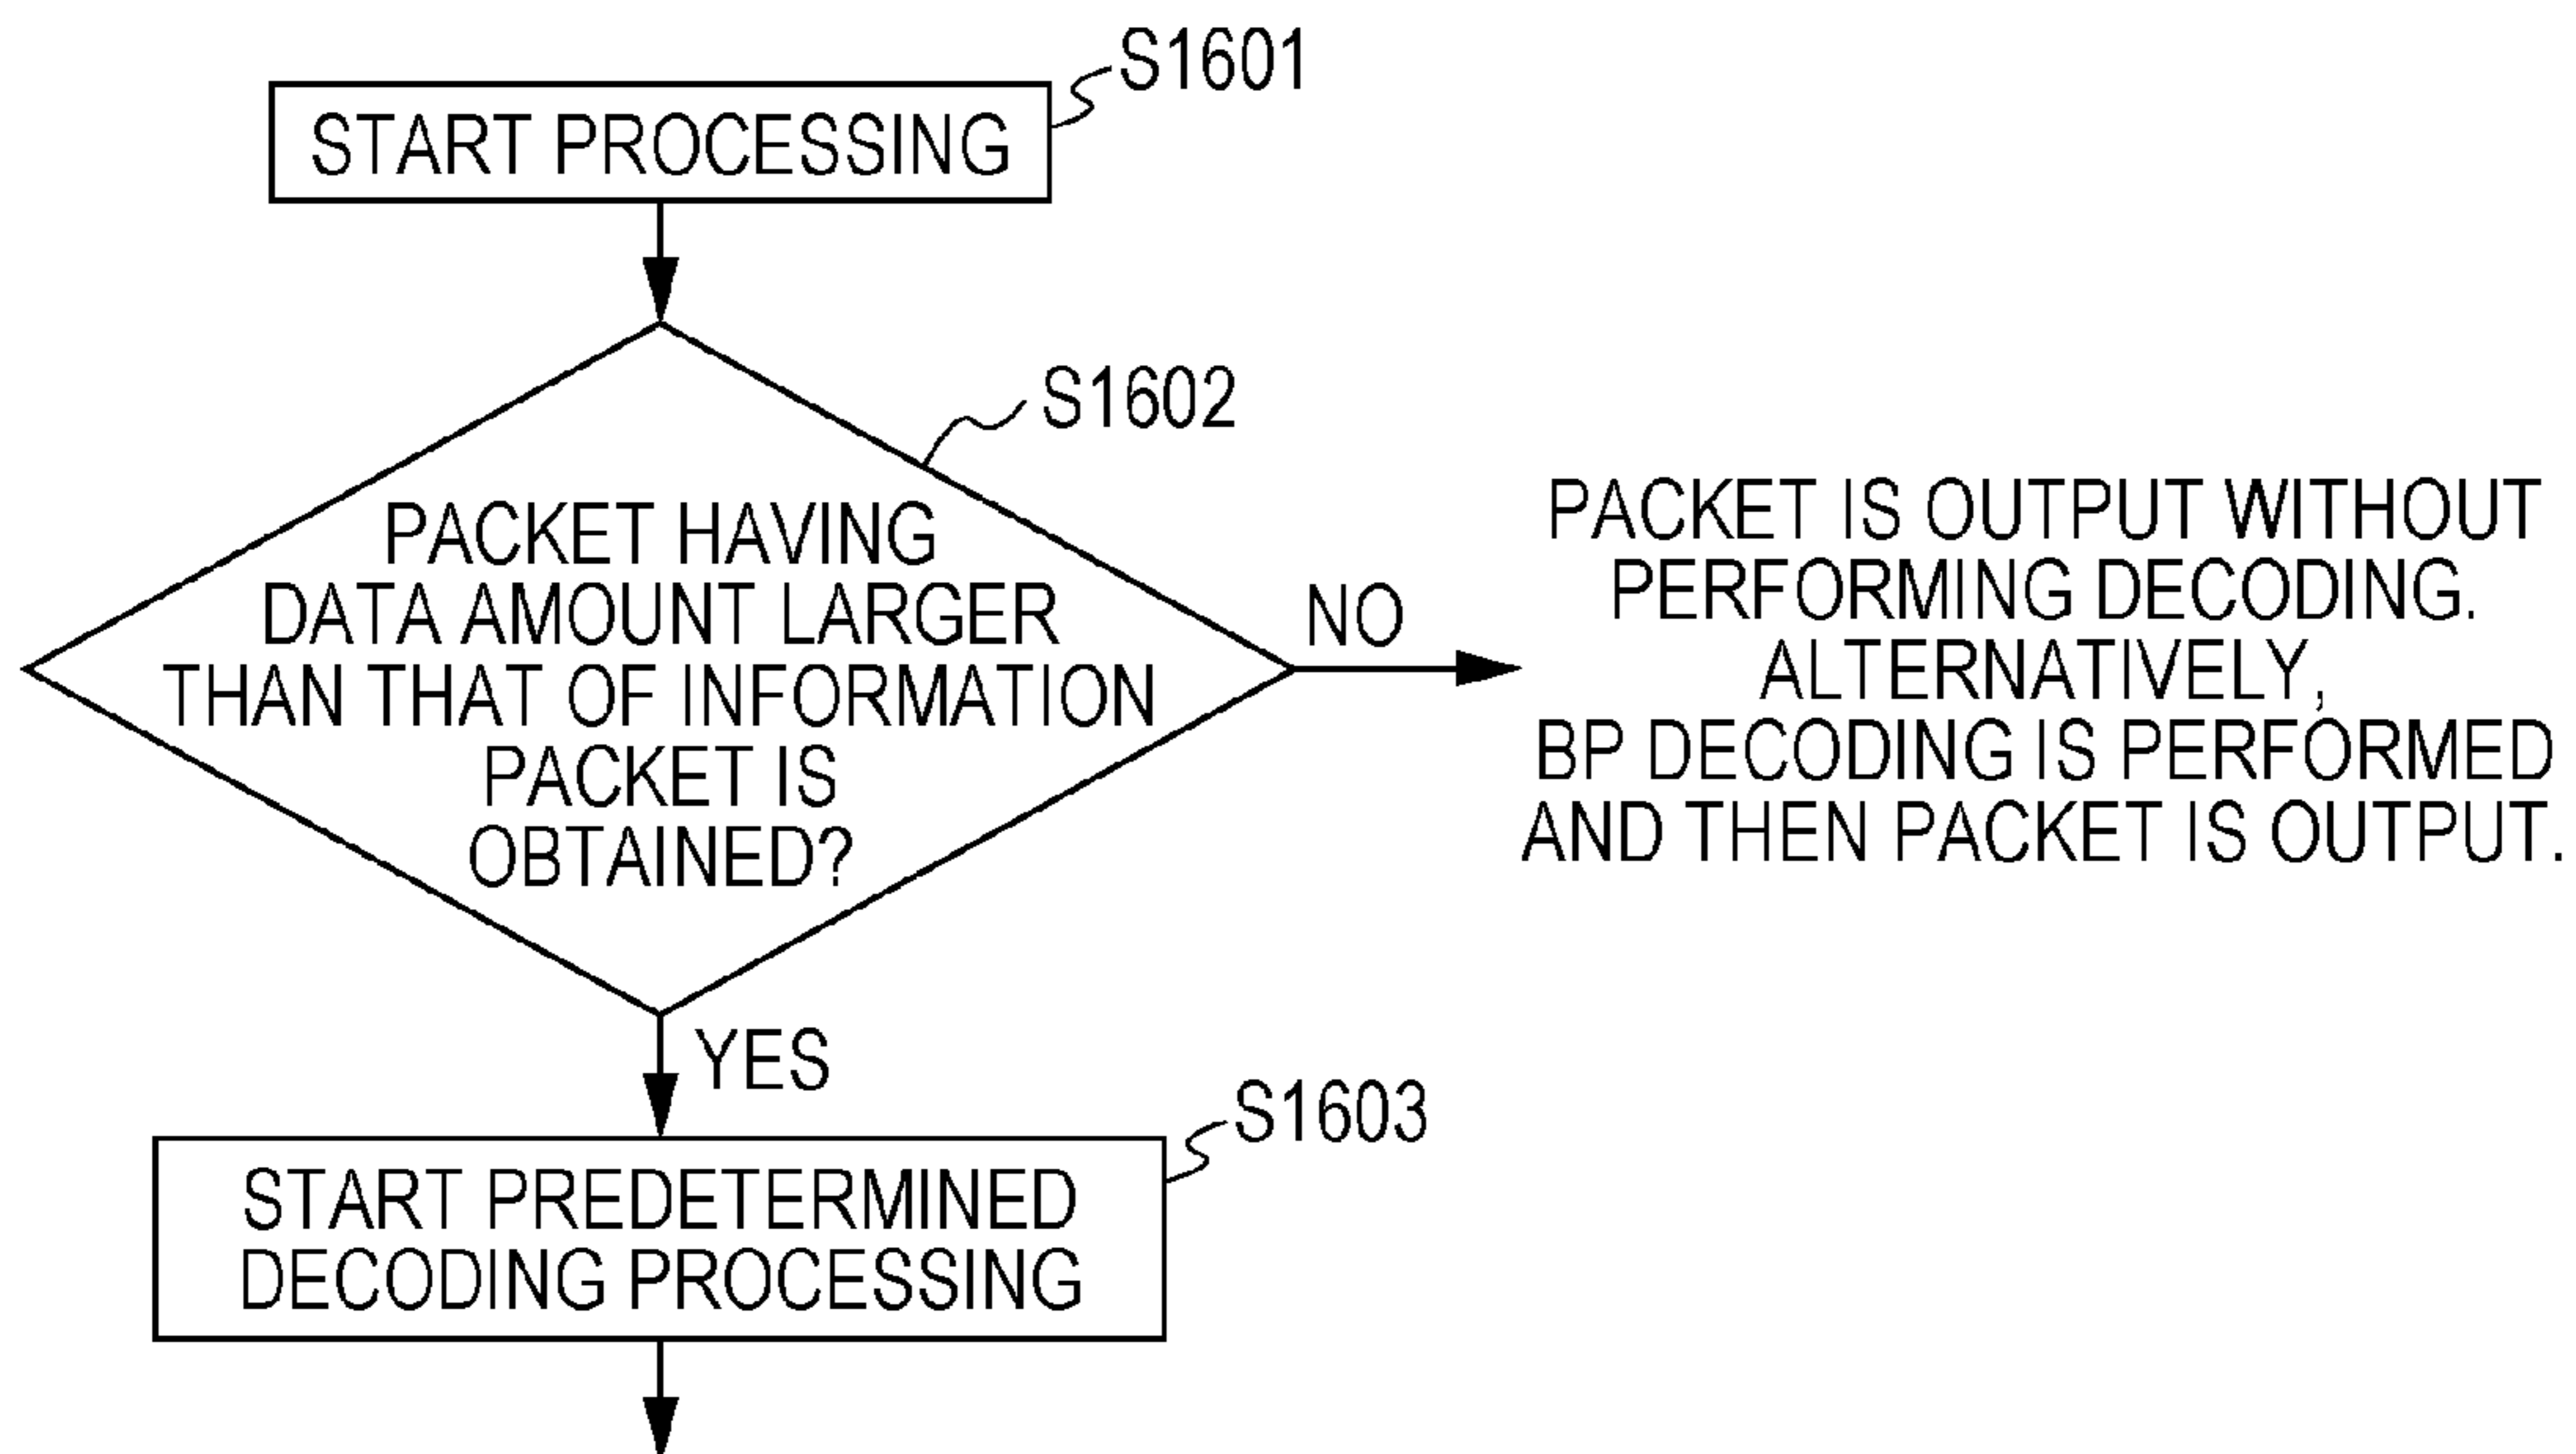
S1601

START PROCESSING

S1602

PACKET HAVING DATA AMOUNT LARGER THAN THAT OF INFORMATION PACKET IS OBTAINED?

NO

PACKET IS OUTPUT WITHOUT PERFORMING DECODING. ALTERNATIVELY, BP DECODING IS PERFORMED AND THEN PACKET IS OUTPUT.

YES

S1603

START PREDETERMINED DECODING PROCESSING